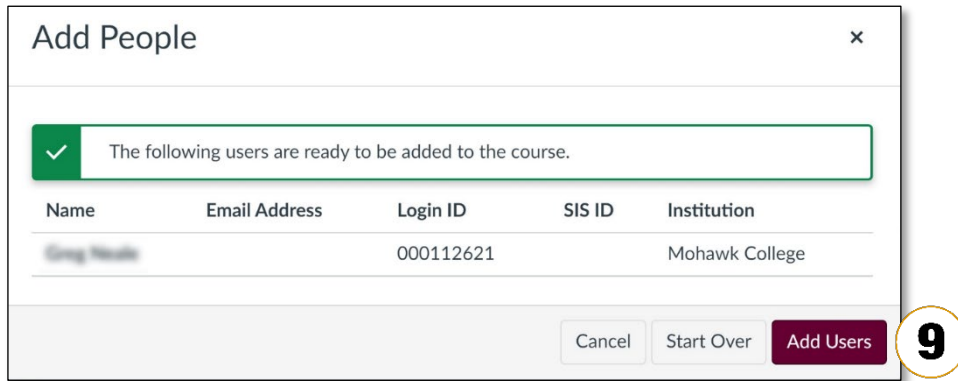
Add People

×

The following users are ready to be added to the course.

| Name | Email Address | Login ID | SIS ID | Institution |
|---|---|---|---|---|
| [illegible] | | 000112621 | | Mohawk College |

Cancel Start Over Add Users

9